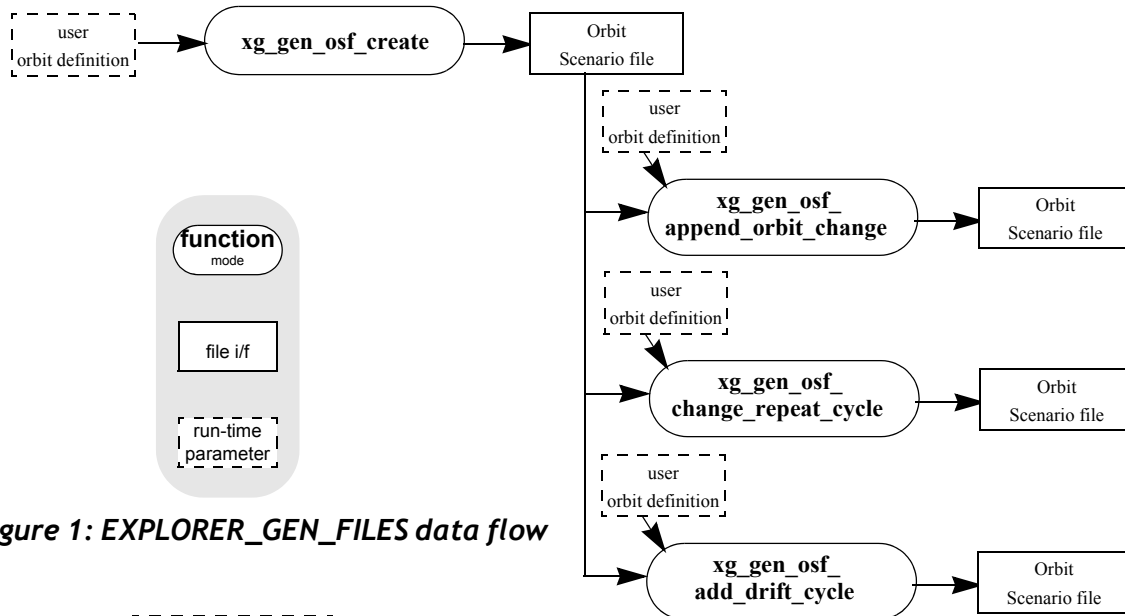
user
orbit definition

xg_gen_osf_create

Orbit
Scenario file

user
orbit definition

xg_gen_osf_
append_orbit_change

Orbit
Scenario file

function
mode

file i/f

run-time
parameter

user
orbit definition

xg_gen_osf_
change_repeat_cycle

Orbit
Scenario file

user
orbit definition

xg_gen_osf_
add_drift_cycle

Orbit
Scenario file

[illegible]gure 1: EXPLORER_GEN_FILES data flow